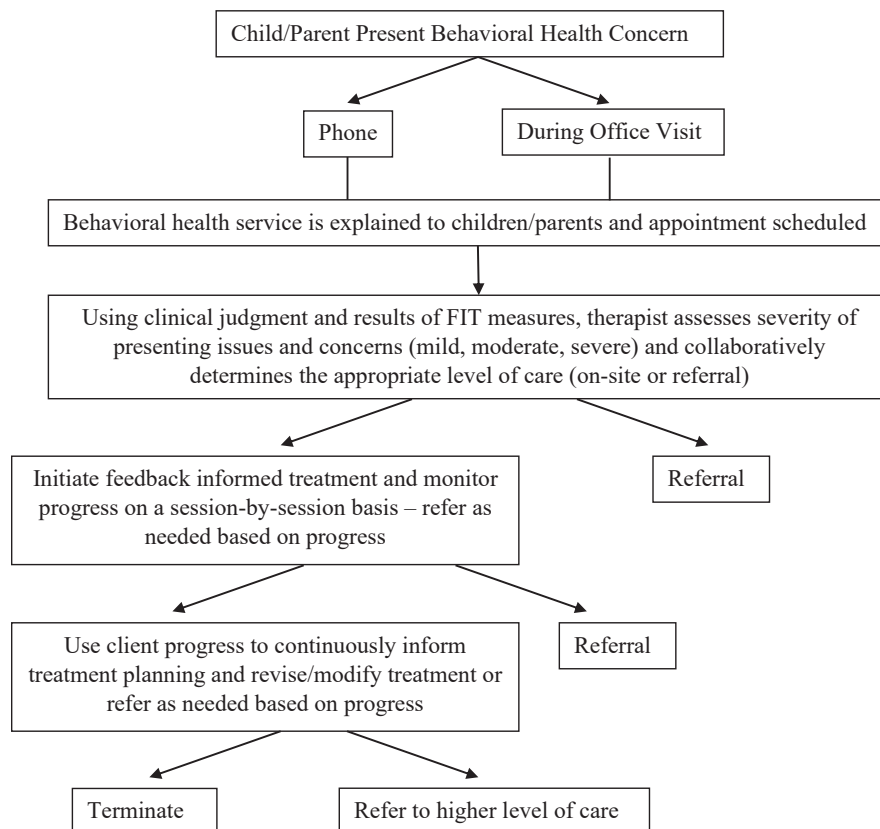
Child/Parent Present Behavioral Health Concern

Phone

During Office Visit

Behavioral health service is explained to children/parents and appointment scheduled

Using clinical judgment and results of FIT measures, therapist assesses severity of presenting issues and concerns (mild, moderate, severe) and collaboratively determines the appropriate level of care (on-site or referral)

Initiate feedback informed treatment and monitor progress on a session-by-session basis – refer as needed based on progress

Referral

Use client progress to continuously inform treatment planning and revise/modify treatment or refer as needed based on progress

Referral

Terminate

Refer to higher level of care